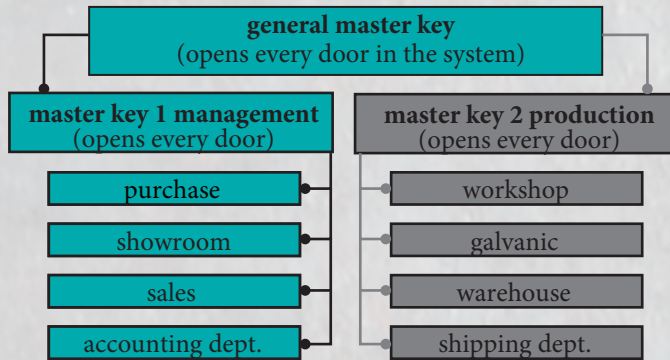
general master key
(opens every door in the system)

master key 1 management
(opens every door)

purchase

showroom

sales

accounting dept.

master key 2 production
(opens every door)

workshop

galvanic

warehouse

shipping dept.